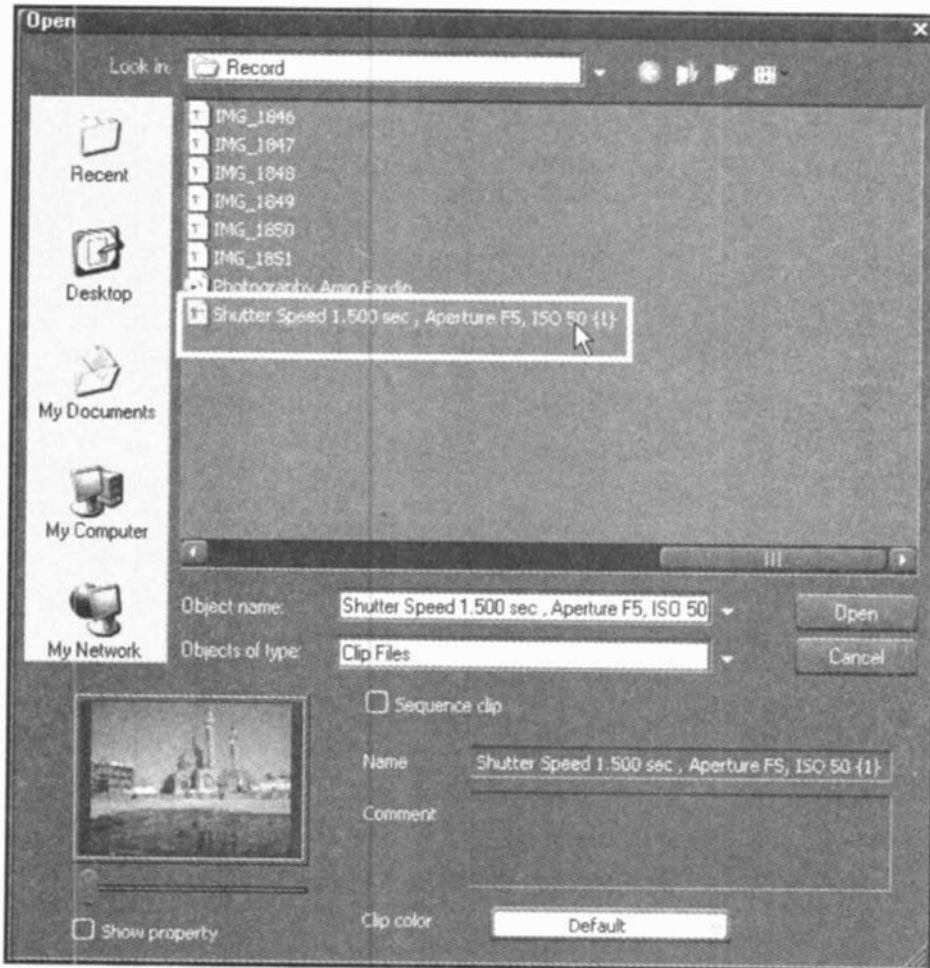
Open

Look in: Record

IMG_1846
IMG_1847
IMG_1848
IMG_1849
IMG_1850
IMG_1851
Photography Amin Fardin
Shutter Speed 1.500 sec , Aperture F5, ISO 50 {1}

Recent
Desktop
My Documents
My Computer
My Network

Object name: Shutter Speed 1.500 sec , Aperture F5, ISO 50
Objects of type: Clip Files

Open
Cancel

Sequence clip

Name Shutter Speed 1.500 sec , Aperture F5, ISO 50 {1}

Comment

Show property

Clip color Default